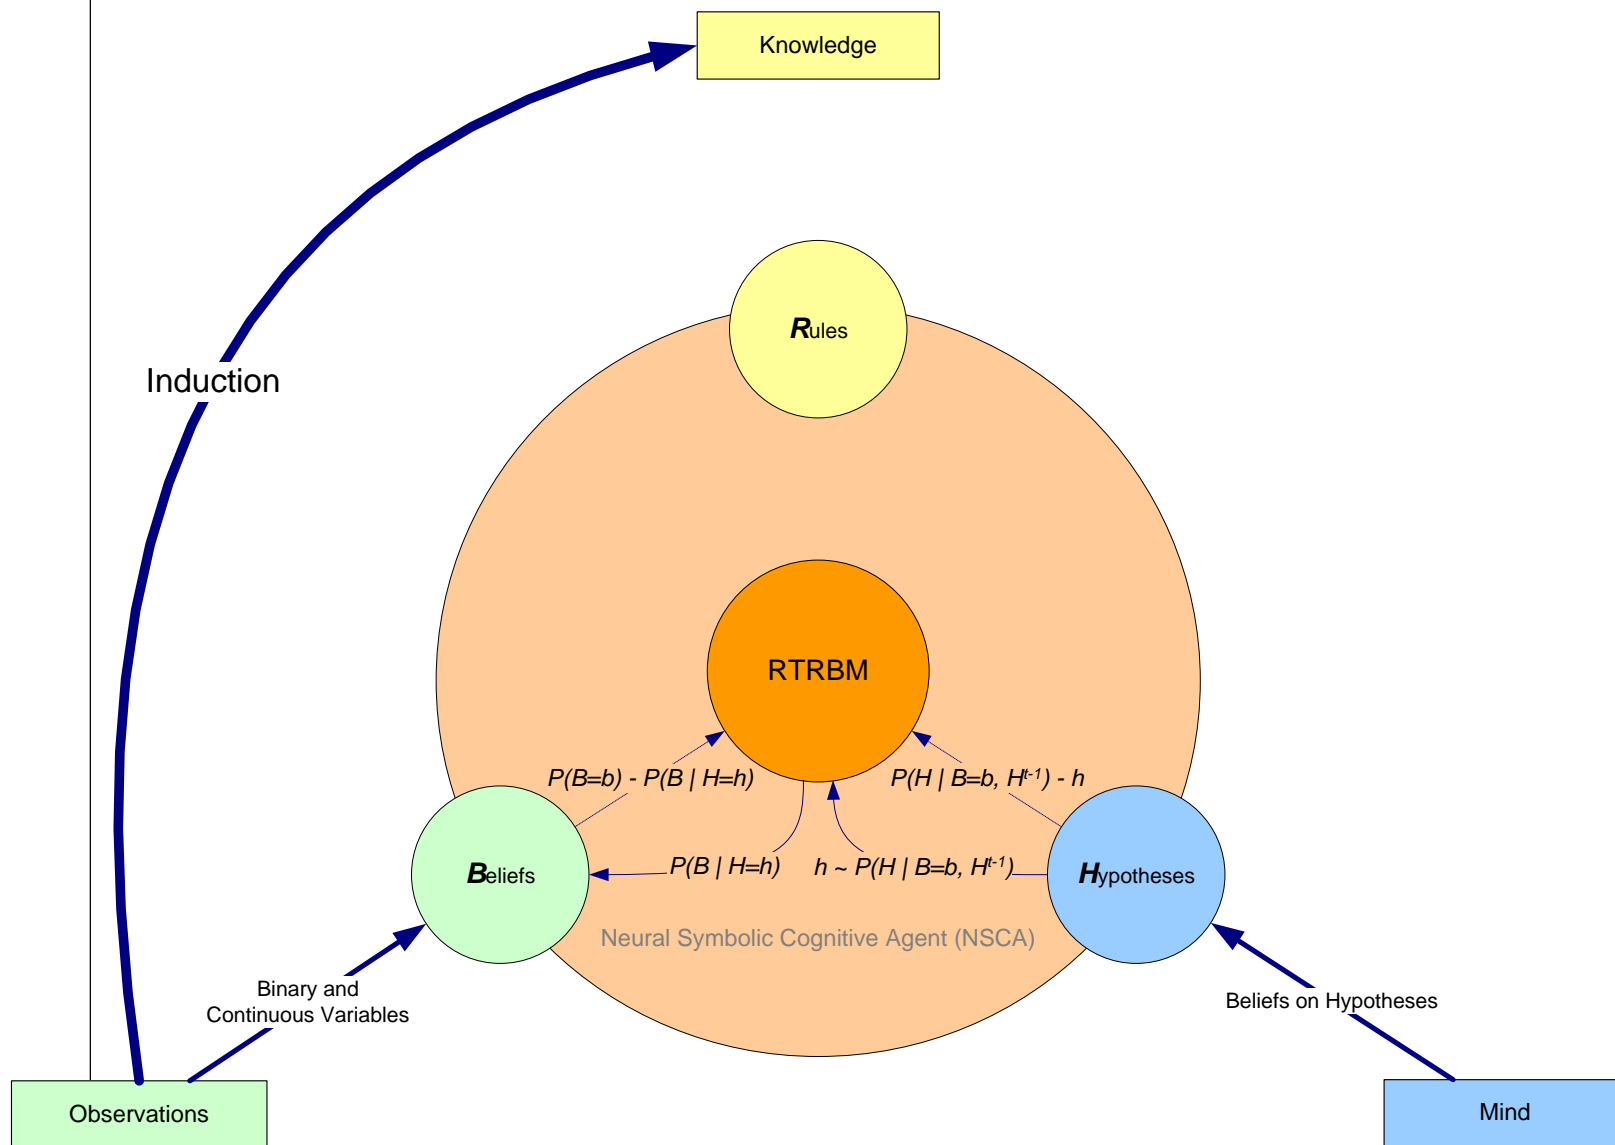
Knowledge

Induction

Rules

RTRBM

P(B=b) - P(B | H=h)

P(H | B=b, $H^{t-1}$) - h

Beliefs

P(B | H=h)

h ~ P(H | B=b, $H^{t-1}$)

Hypotheses

Neural Symbolic Cognitive Agent (NSCA)

Binary and Continuous Variables

Beliefs on Hypotheses

Observations

Mind